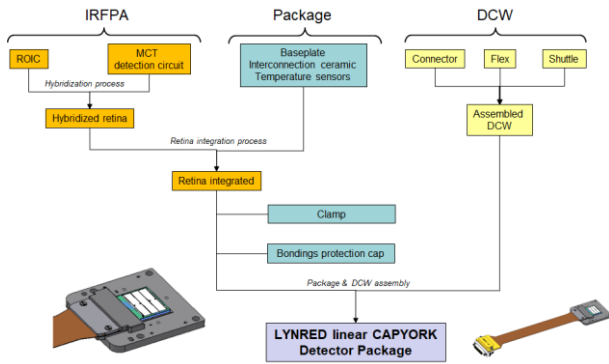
IRFPA

Package

DCW

ROIC

MCT detection circuit

Hybridization process

Hybridized retina

Baseplate
Interconnection ceramic
Temperature sensors

Connector

Flex

Shuttle

Assembled DCW

Retina integration process

Retina integrated

Clamp

Bondings protection cap

Package & DCW assembly

LYNRED linear CAPYORK Detector Package